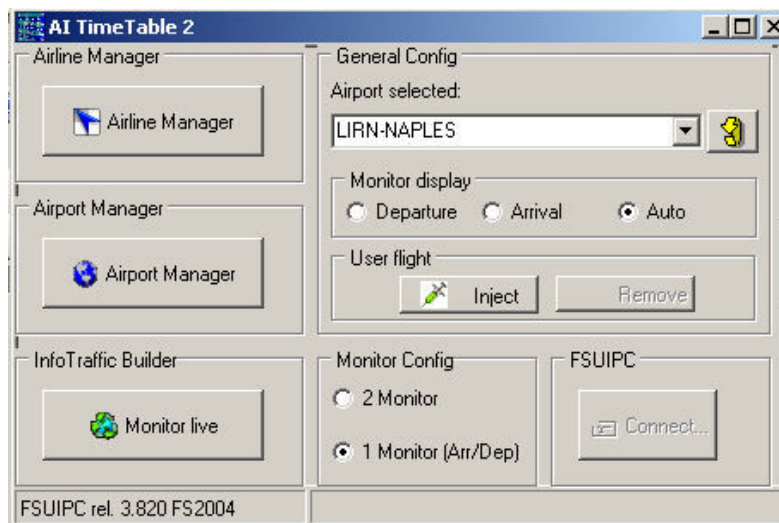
AI TimeTable 2

Airline Manager

Airline Manager

Airport Manager

Airport Manager

InfoTraffic Builder

Monitor live

General Config

Airport selected:

LIRN-NAPLES

Monitor display

Departure Arrival Auto

User flight

Inject Remove

Monitor Config

2 Monitor

1 Monitor (Arr/Dep)

FSUIPC

Connect...

FSUIPC rel. 3.820 FS2004